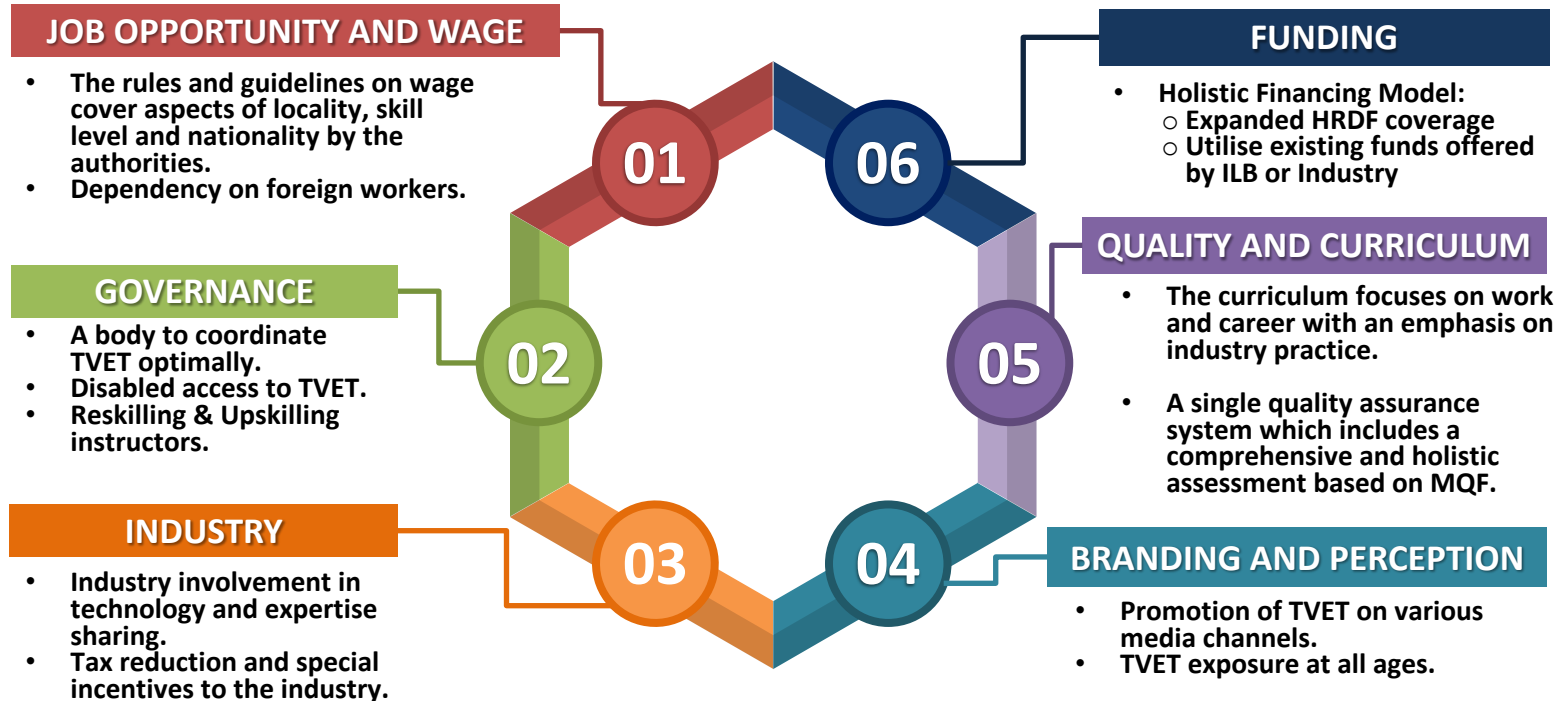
JOB OPPORTUNITY AND WAGE

- The rules and guidelines on wage cover aspects of locality, skill level and nationality by the authorities.
- Dependency on foreign workers.

01

GOVERNANCE

- A body to coordinate TVET optimally.
- Disabled access to TVET.
- Reskilling & Upskilling instructors.

02

INDUSTRY

- Industry involvement in technology and expertise sharing.
- Tax reduction and special incentives to the industry.

03

04

BRANDING AND PERCEPTION

- Promotion of TVET on various media channels.
- TVET exposure at all ages.

05

QUALITY AND CURRICULUM

- The curriculum focuses on work and career with an emphasis on industry practice.

- A single quality assurance system which includes a comprehensive and holistic assessment based on MQF.

06

FUNDING

- Holistic Financing Model:
  - Expanded HRDF coverage
  - Utilise existing funds offered by ILB or Industry